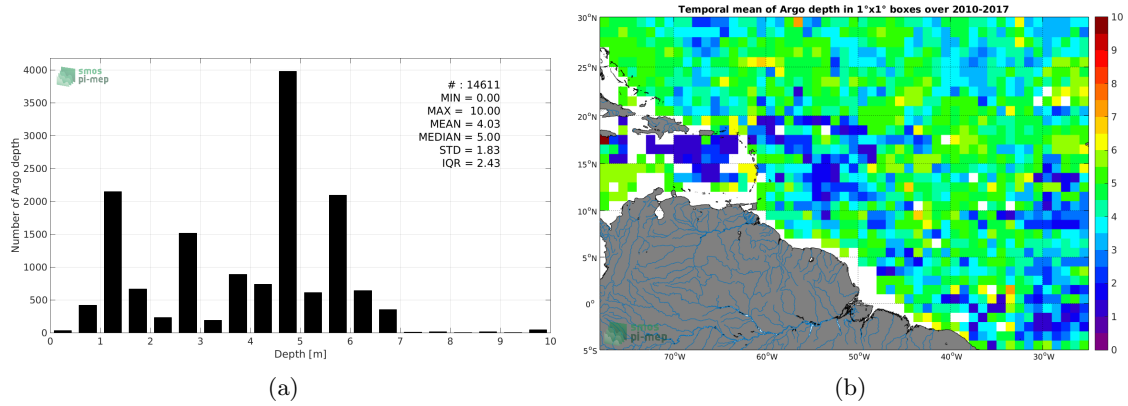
smos
pi-mep

# : 14611
MIN = 0.00
MAX = 10.00
MEAN = 4.03
MEDIAN = 5.00
STD = 1.83
IQR = 2.43

Number of Argo depth
4000
3500
3000
2500
2000
1500
1000
500
0
0 1 2 3 4 5 6 7 8 9 10
Depth [m]

(a)

Temporal mean of Argo depth in 1°x1° boxes over 2010-2017

30°N
25°N
20°N
15°N
10°N
5°N
0°
5°S
70°W 60°W 50°W 40°W 30°W

10
9
8
7
6
5
4
3
2
1
0

pi-mep

(b)